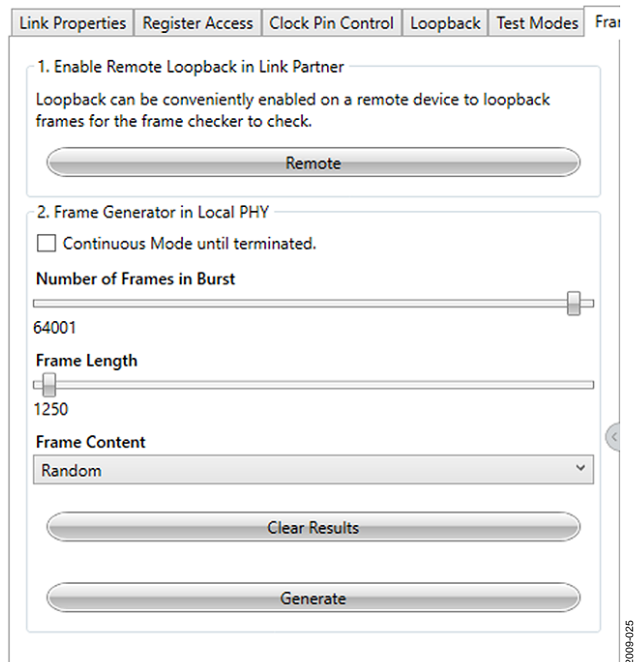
Link Properties | Register Access | Clock Pin Control | Loopback | Test Modes | Fran

1. Enable Remote Loopback in Link Partner

Loopback can be conveniently enabled on a remote device to loopback frames for the frame checker to check.

Remote

2. Frame Generator in Local PHY

Continuous Mode until terminated.

Number of Frames in Burst

64001

Frame Length

1250

Frame Content

Random

Clear Results

Generate

2009-025